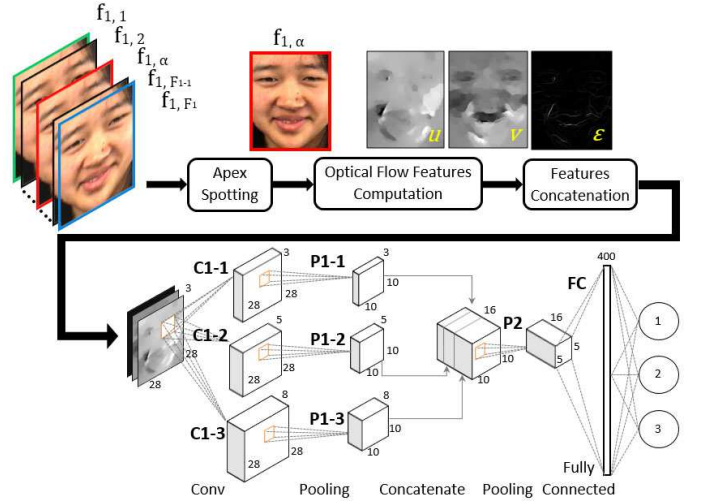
$f_{1,1}$
$f_{1,2}$
$f_{1,\alpha}$
$f_{1,F_{1-1}}$
$f_{1,F_1}$

$f_{1,\alpha}$

$u$ $v$ $\varepsilon$

Apex Spotting

Optical Flow Features Computation

Features Concatenation

3
28
28

C1-1
3
28
28

P1-1
3
10
10

C1-2
5
28
28

P1-2
5
10
10

C1-3
8
28
28

P1-3
8
10
10

16
10
10

P2
16
5
5

FC
400

1
2
3

Conv Pooling Concatenate Pooling Fully Connected